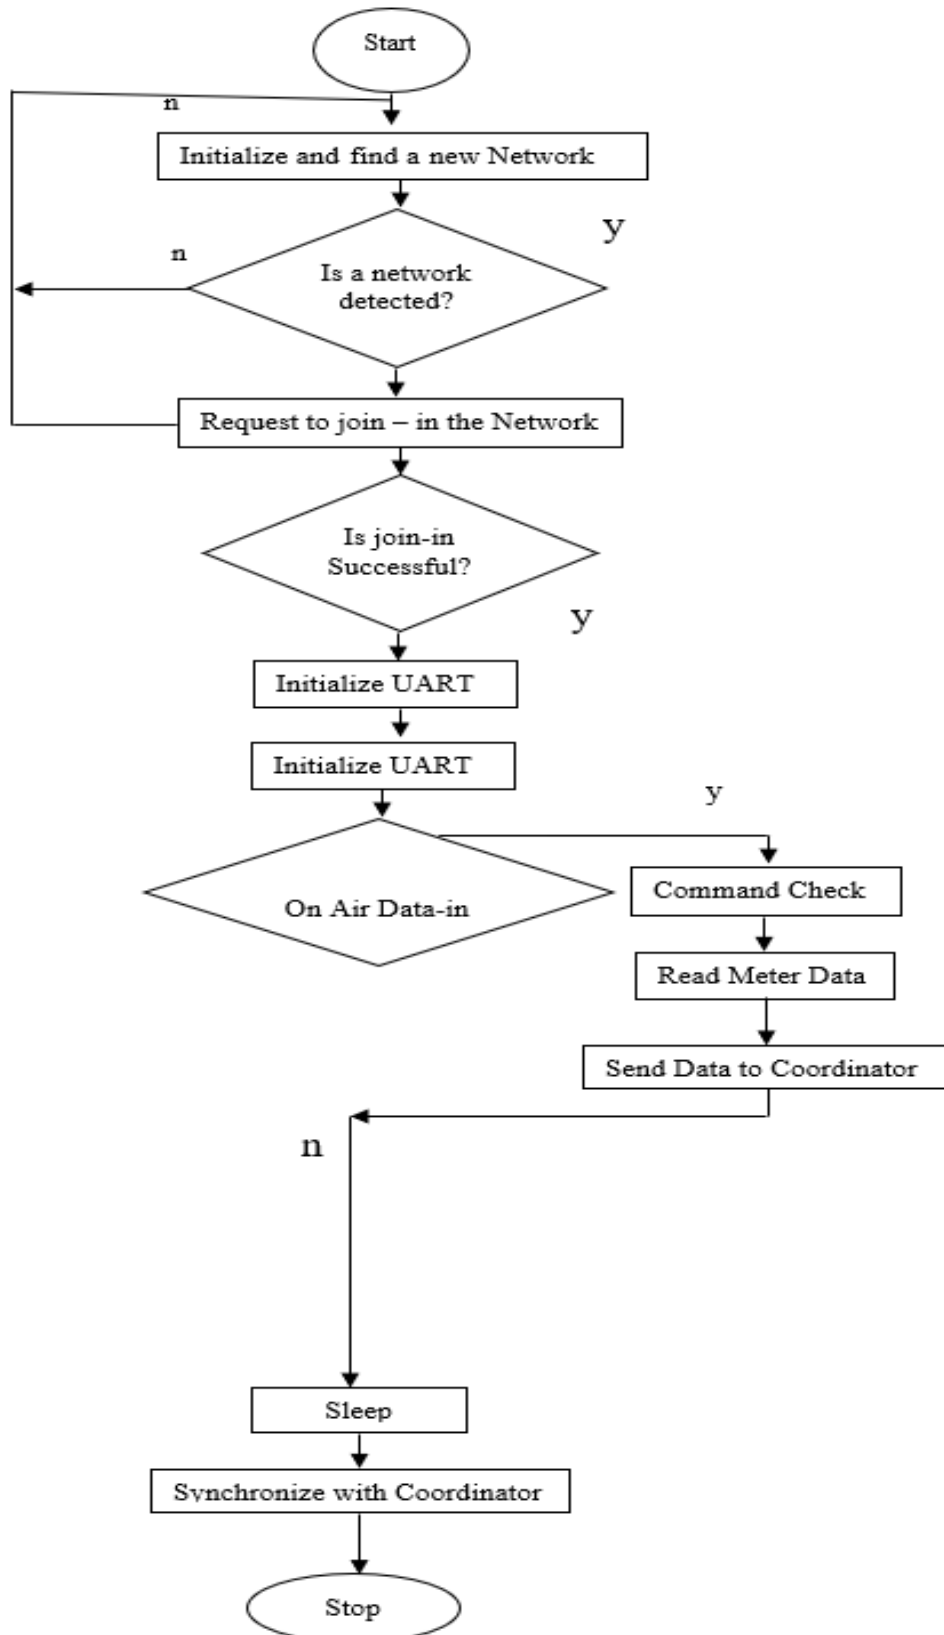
Start

n

Initialize and find a new Network

y

n

Is a network detected?

Request to join – in the Network

Is join-in Successful?

y

Initialize UART

Initialize UART

y

On Air Data-in

Command Check

Read Meter Data

Send Data to Coordinator

n

Sleep

Synchronize with Coordinator

Stop